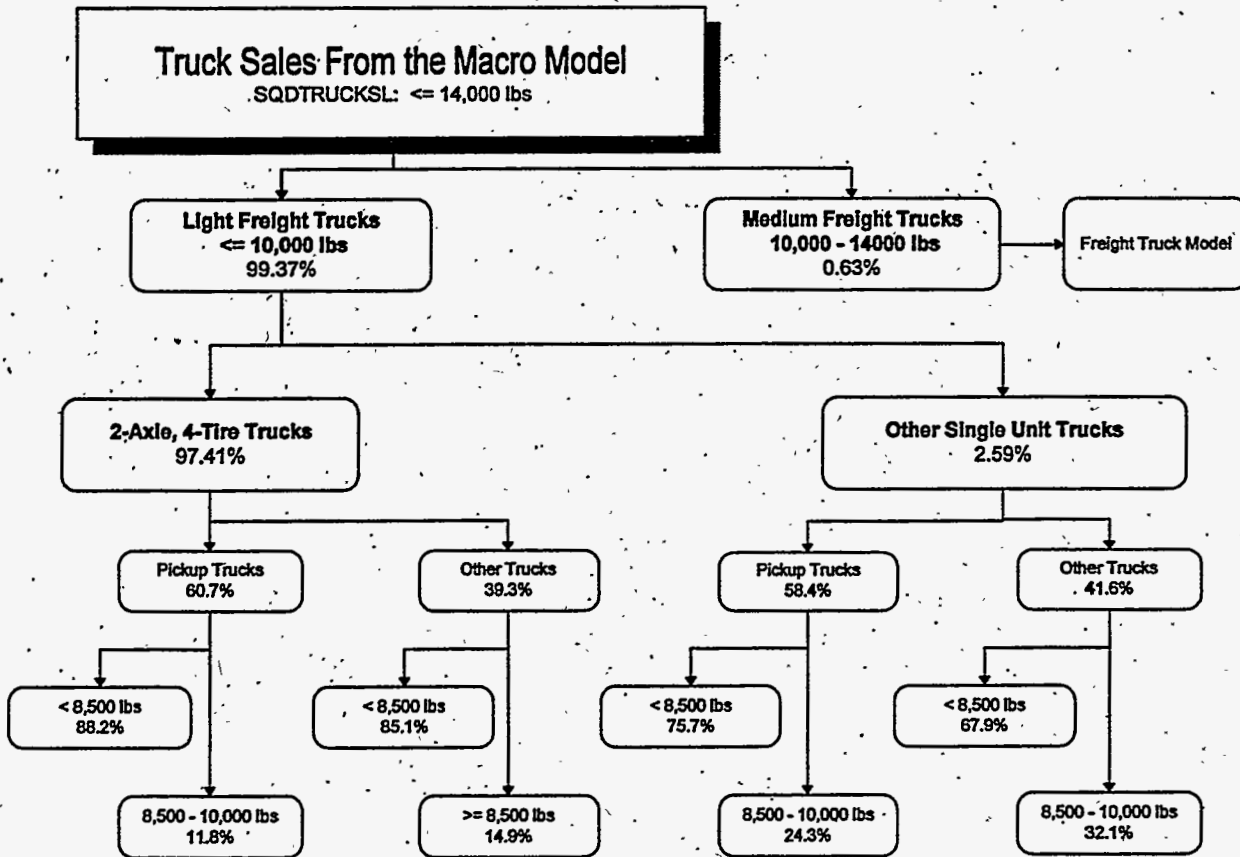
Truck Sales From the Macro Model
SQDTRUCKSL: <= 14,000 lbs

Light Freight Trucks
<= 10,000 lbs
99.37%

Medium Freight Trucks
10,000 - 14000 lbs
0.63%

Freight Truck Model

2-Axle, 4-Tire Trucks
97.41%

Other Single Unit Trucks
2.59%

Pickup Trucks
60.7%

Other Trucks
39.3%

Pickup Trucks
58.4%

Other Trucks
41.6%

< 8,500 lbs
88.2%

8,500 - 10,000 lbs
11.8%

< 8,500 lbs
85.1%

>= 8,500 lbs
14.9%

< 8,500 lbs
75.7%

8,500 - 10,000 lbs
24.3%

< 8,500 lbs
67.9%

8,500 - 10,000 lbs
32.1%